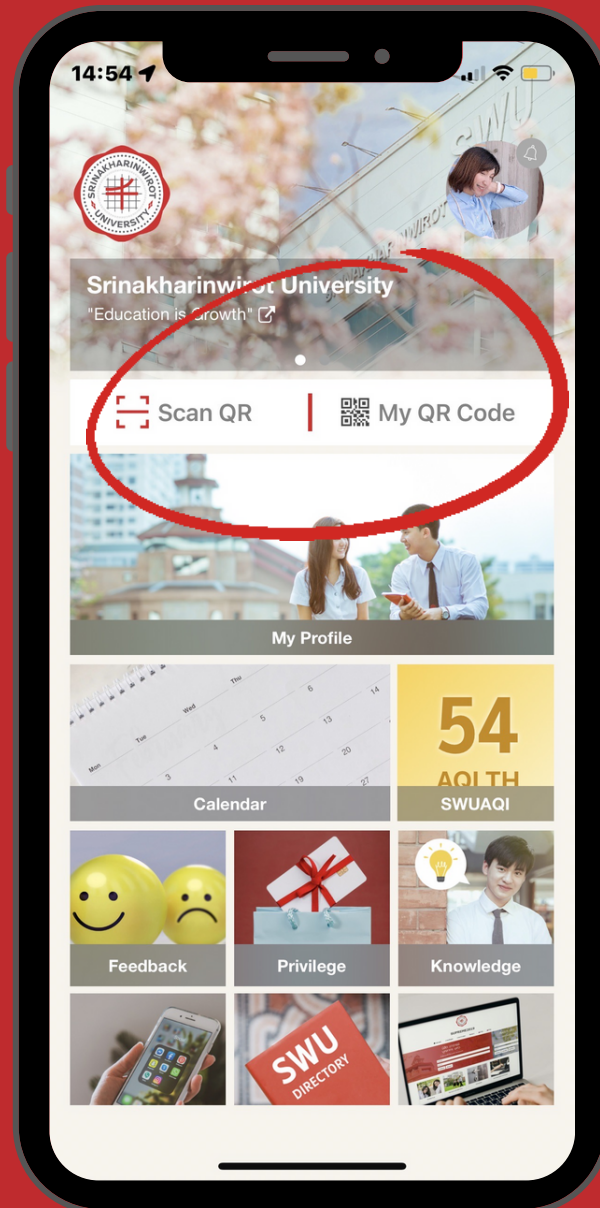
14:54

SRINAKHARINWIROT UNIVERSITY

SWU

Srinakharinwirot University
"Education is Growth"

Scan QR
My QR Code

My Profile

Mon Tue Wed Thu
3 4 5 6
11 12 13 14
19 20 27

Calendar

54
AQI TH

SWUAQI

Feedback

Privilege

Knowledge

SWU
DIRECTORY